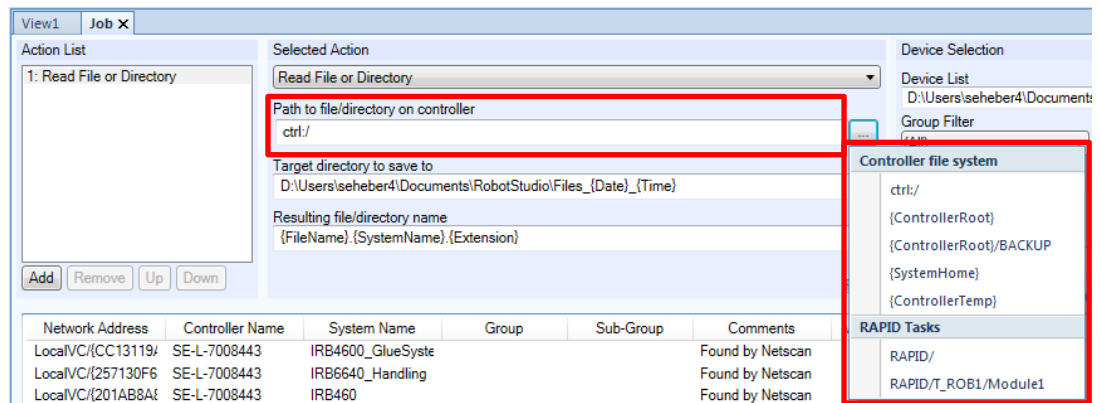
View1 Job ✕

Action List

1: Read File or Directory

Add Remove Up Down

Selected Action

Read File or Directory

Path to file/directory on controller

ctrl:/

...

Target directory to save to

D:\Users\seheber4\Documents\RobotStudio\Files_{Date}_{Time}

Resulting file/directory name

{FileName}.{SystemName}.{Extension}

Device Selection

Device List

D:\Users\seheber4\Documents

Group Filter

Controller file system

ctrl:/

{ControllerRoot}

{ControllerRoot}/BACKUP

{SystemHome}

{ControllerTemp}

RAPID Tasks

RAPID/

RAPID/T_ROB1/Module1

| Network Address | Controller Name | System Name | Group | Sub-Group | Comments |
|---|---|---|---|---|---|
| LocalVC/{CC13119/ | SE-L-7008443 | IRB4600_GlueSyste | | | Found by Netscan |
| LocalVC/{257130F6 | SE-L-7008443 | IRB6640_Handling | | | Found by Netscan |
| LocalVC/{201AB8A8 | SE-L-7008443 | IRB460 | | | Found by Netscan |